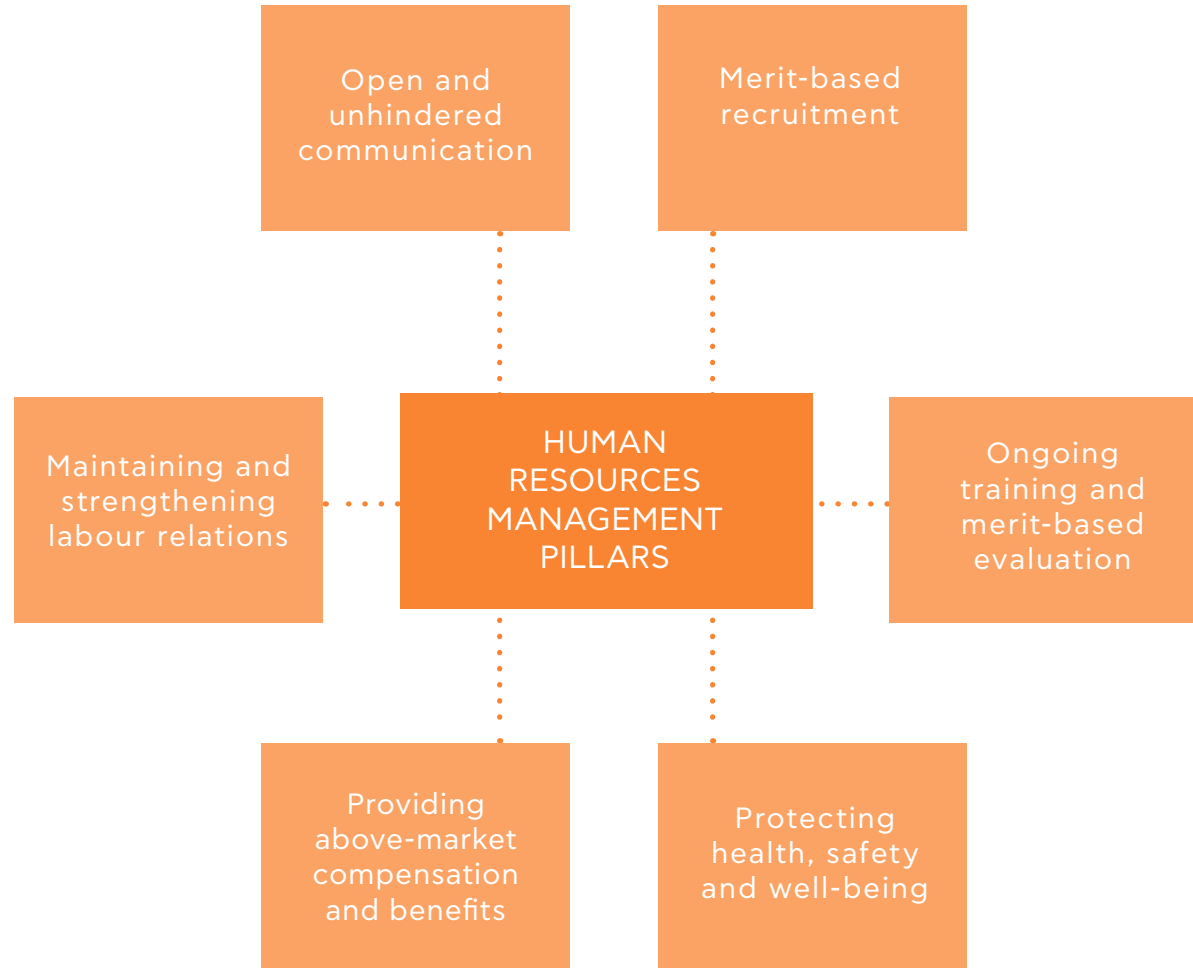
Open and unhindered communication

Merit-based recruitment

Maintaining and strengthening labour relations

HUMAN RESOURCES MANAGEMENT PILLARS

Ongoing training and merit-based evaluation

Providing above-market compensation and benefits

Protecting health, safety and well-being